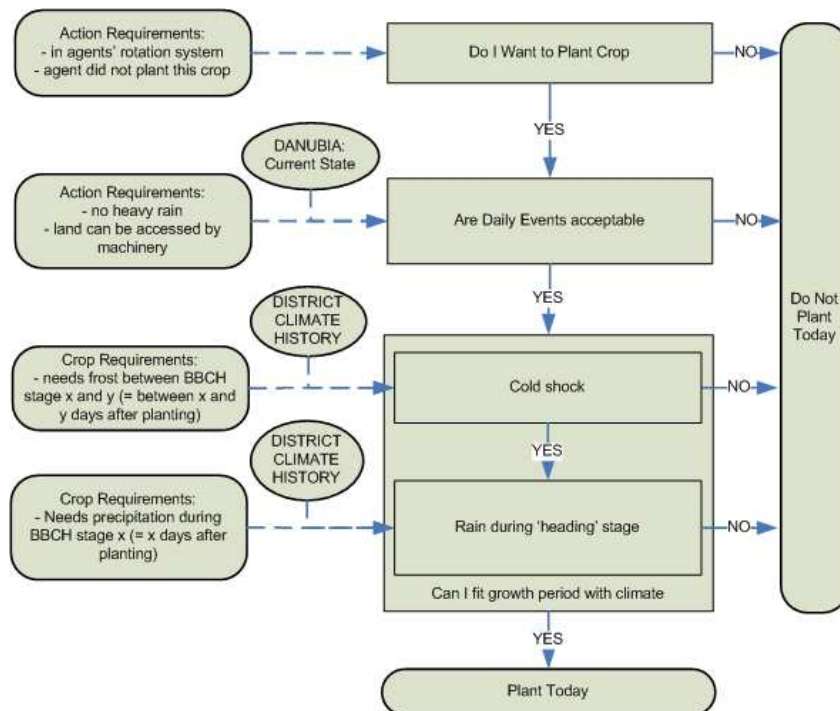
Action Requirements:
- in agents' rotation system
- agent did not plant this crop

Do I Want to Plant Crop

NO

YES

DANUBIA:
Current State

Action Requirements:
- no heavy rain
- land can be accessed by machinery

Are Daily Events acceptable

NO

YES

DISTRICT
CLIMATE
HISTORY

Crop Requirements:
- needs frost between BBCH stage x and y (= between x and y days after planting)

Cold shock

NO

YES

DISTRICT
CLIMATE
HISTORY

Crop Requirements:
- Needs precipitation during BBCH stage x (= x days after planting)

Rain during 'heading' stage

NO

Can I fit growth period with climate

YES

Plant Today

Do Not
Plant
Today